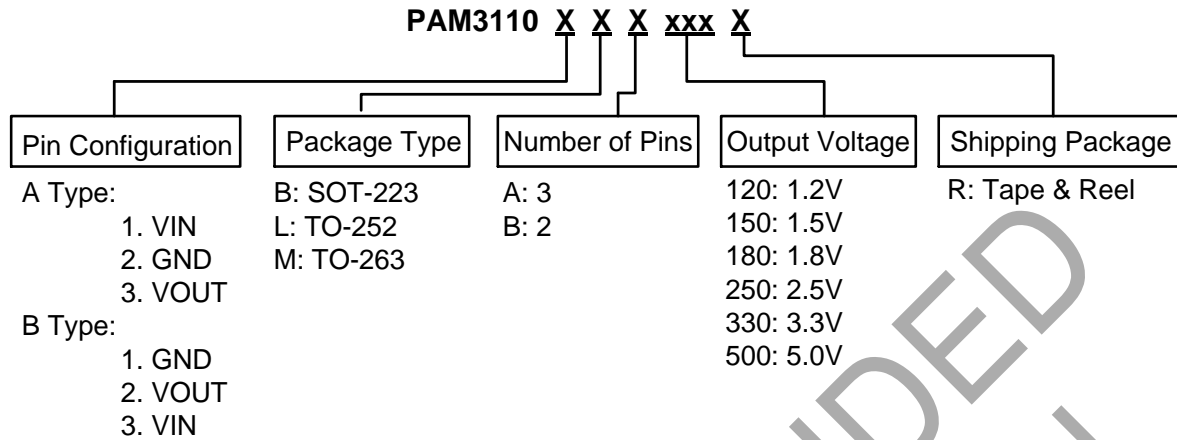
PAM3110 X X X xxx X

Pin Configuration
A Type:
1. VIN
2. GND
3. VOUT
B Type:
1. GND
2. VOUT
3. VIN

Package Type
B: SOT-223
L: TO-252
M: TO-263

Number of Pins
A: 3
B: 2

Output Voltage
120: 1.2V
150: 1.5V
180: 1.8V
250: 2.5V
330: 3.3V
500: 5.0V

Shipping Package
R: Tape & Reel

DED